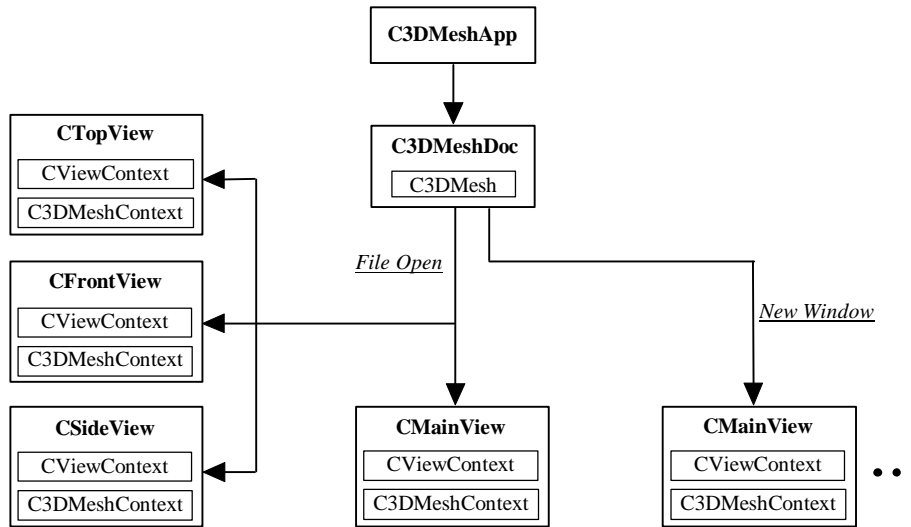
C3DMeshApp

C3DMeshDoc
C3DMesh

CTopView
CViewContext
C3DMeshContext

File Open

CFrontView
CViewContext
C3DMeshContext

New Window

CSideView
CViewContext
C3DMeshContext

CMainView
CViewContext
C3DMeshContext

CMainView
CViewContext
C3DMeshContext